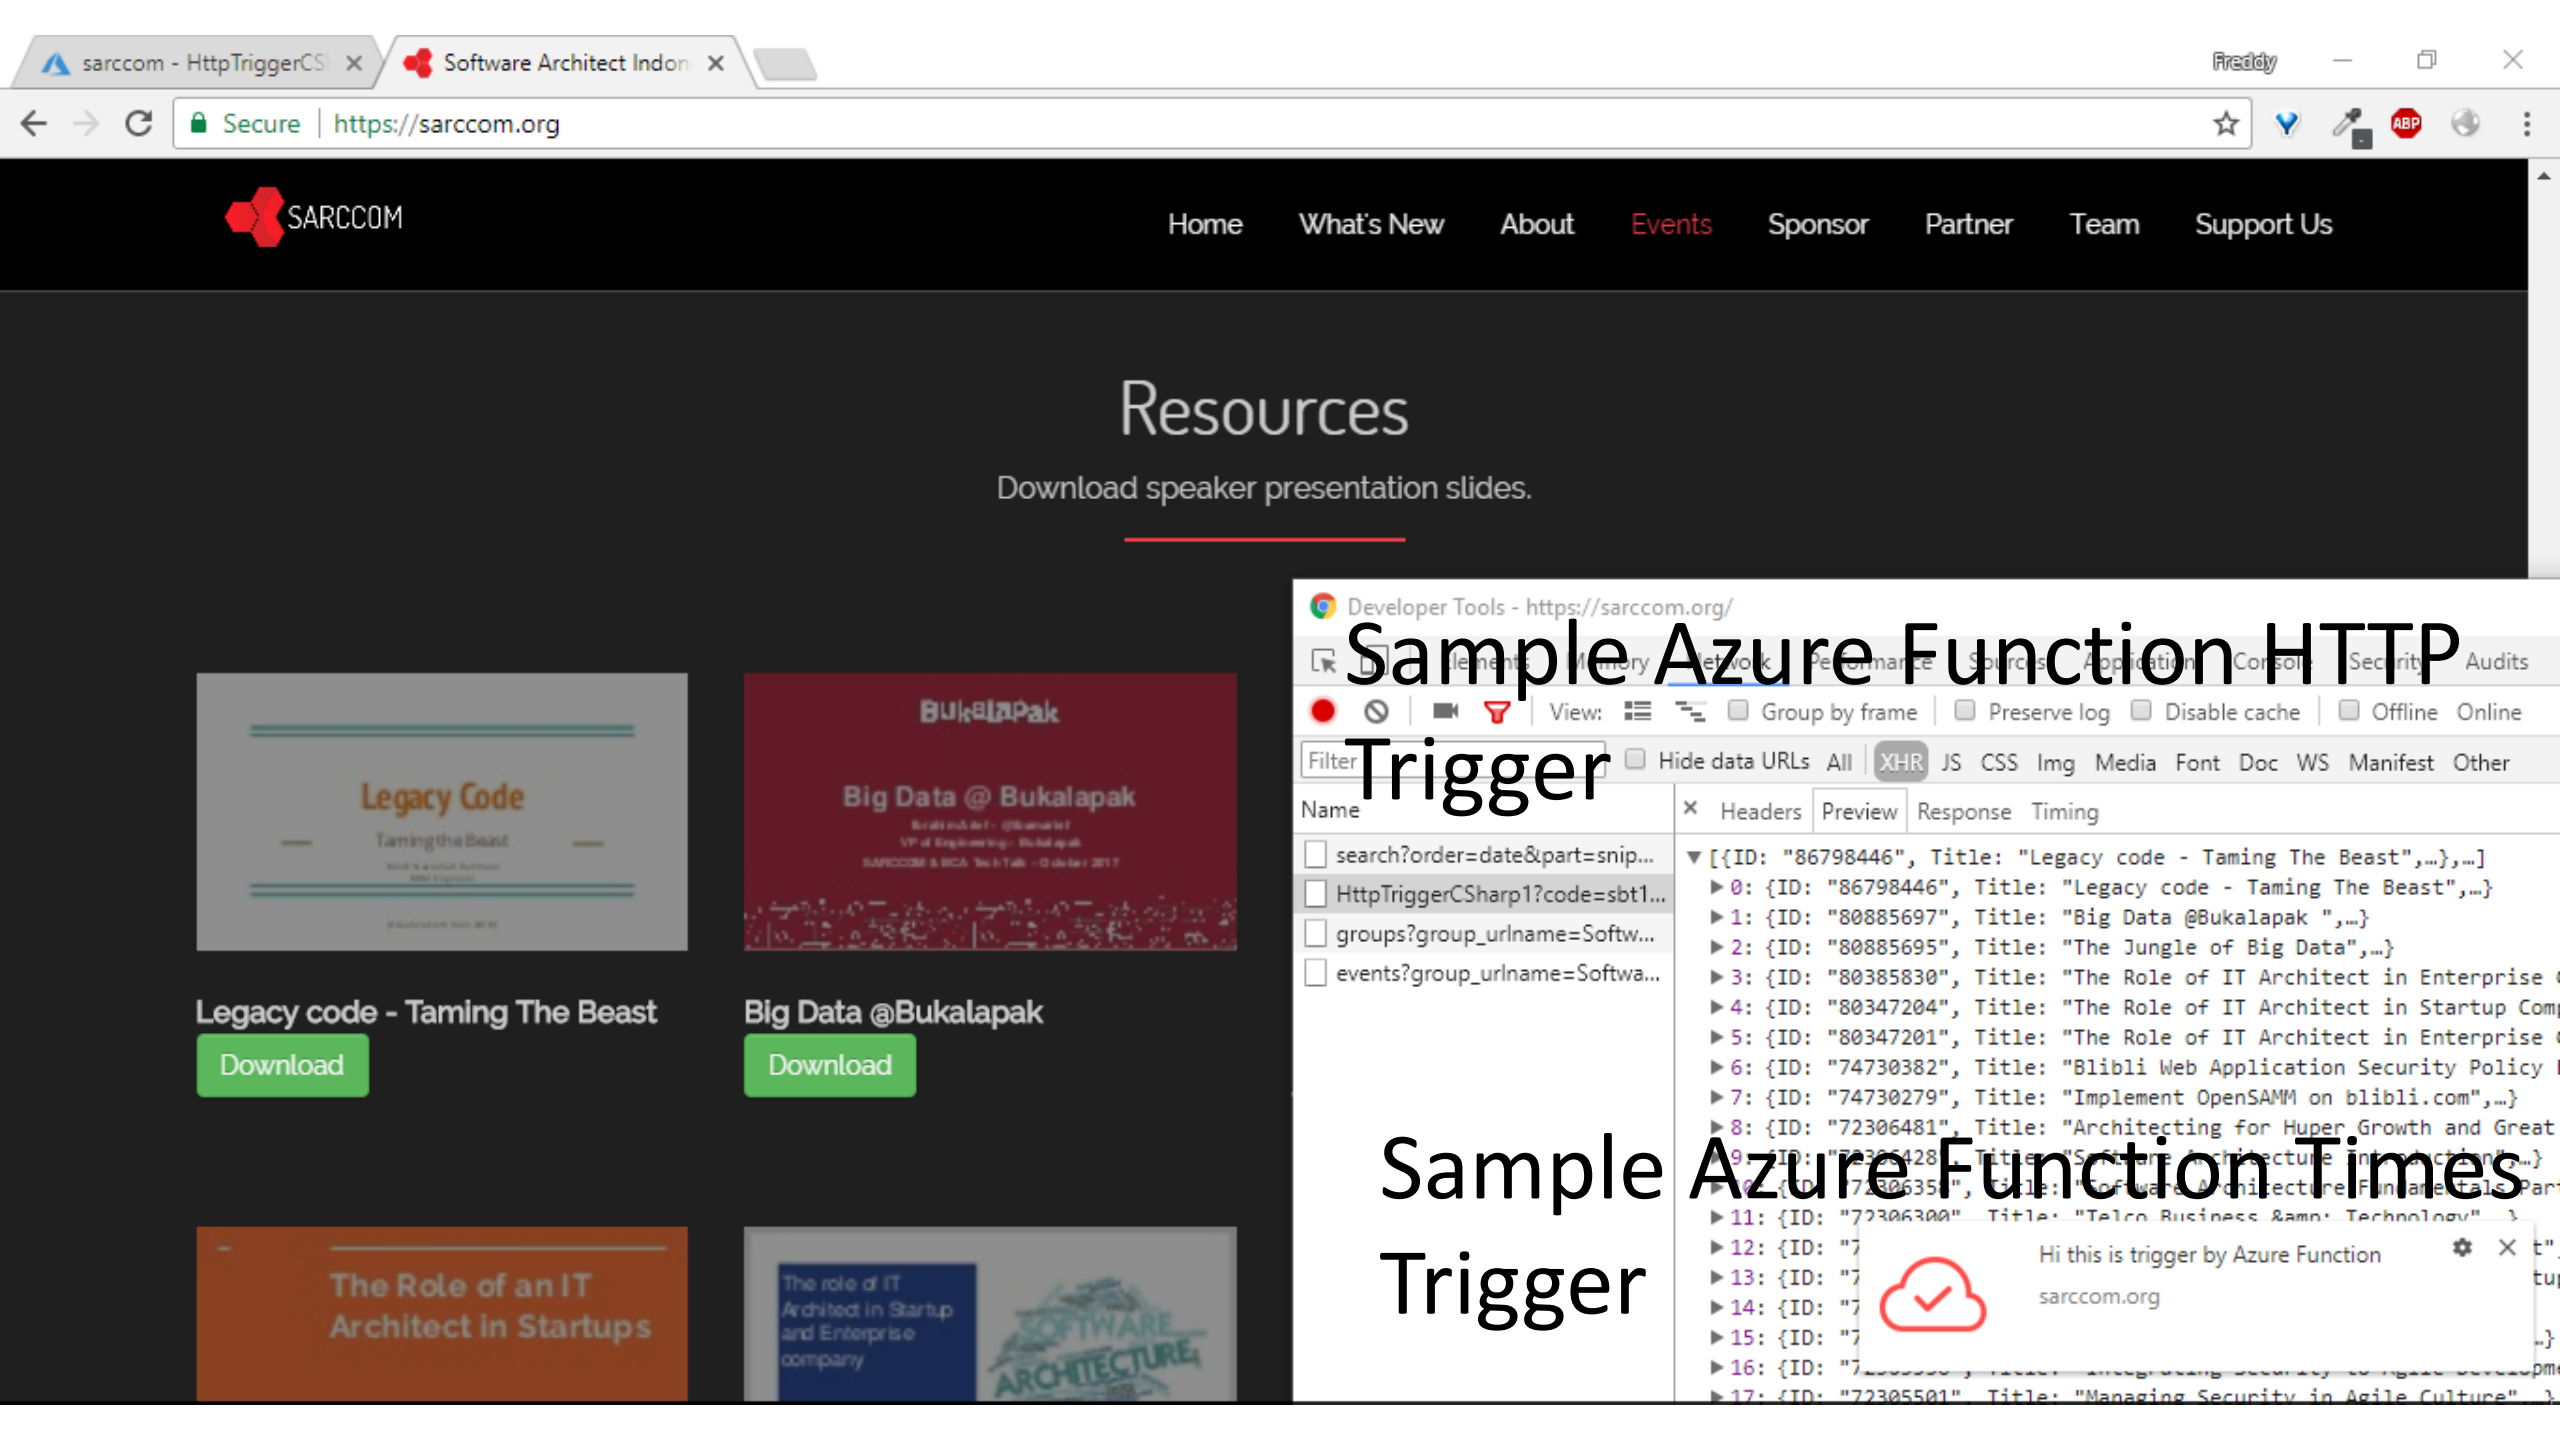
sarccom - HttpTriggerCS | Software Architect Indon

Freddy

Secure | https://sarccom.org

SARCCOM

Home What's New About Events Sponsor Partner Team Support Us

Resources

Download speaker presentation slides.

Legacy Code

Taming the Beast

Bukalapak

Big Data @ Bukalapak

Legacy code - Taming The Beast

Download

Big Data @Bukalapak

Download

The Role of an IT Architect in Startups

The role of IT Architect in Startup and Enterprise company

SOFTWARE ARCHITECTURE

Developer Tools - https://sarccom.org/

Sample Azure Function HTTP Trigger

Elements Memory Network Performance Sources Application Console Security Audits

View: Group by frame Preserve log Disable cache Offline Online

Filter Hide data URLs All XHR JS CSS Img Media Font Doc WS Manifest Other

Name

search?order=date&part=snip...
HttpTriggerCSharp1?code=sbt1...
groups?group_urlname=Softw...
events?group_urlname=Softwa...

Headers Preview Response Timing

▼ [{ID: "86798446", Title: "Legacy code - Taming The Beast",…},…]
▶ 0: {ID: "86798446", Title: "Legacy code - Taming The Beast",…}
▶ 1: {ID: "80885697", Title: "Big Data @Bukalapak ",…}
▶ 2: {ID: "80885695", Title: "The Jungle of Big Data",…}
▶ 3: {ID: "80385830", Title: "The Role of IT Architect in Enterprise
▶ 4: {ID: "80347204", Title: "The Role of IT Architect in Startup Com
▶ 5: {ID: "80347201", Title: "The Role of IT Architect in Enterprise
▶ 6: {ID: "74730382", Title: "Blibli Web Application Security Policy
▶ 7: {ID: "74730279", Title: "Implement OpenSAMM on blibli.com",…}
▶ 8: {ID: "72306481", Title: "Architecting for Huper Growth and Great
▶ 11: {ID: "72306300", Title: "Telco Business &amp; Technology",…}
▶ 12: {ID: "7
▶ 13: {ID: "7
▶ 14: {ID: "7
▶ 15: {ID: "7
▶ 16: {ID: "7
▶ 17: {ID: "72305501", Title: "Managing Security in Agile Culture",…}

Sample Azure Function Times Trigger

Hi this is trigger by Azure Function
sarccom.org